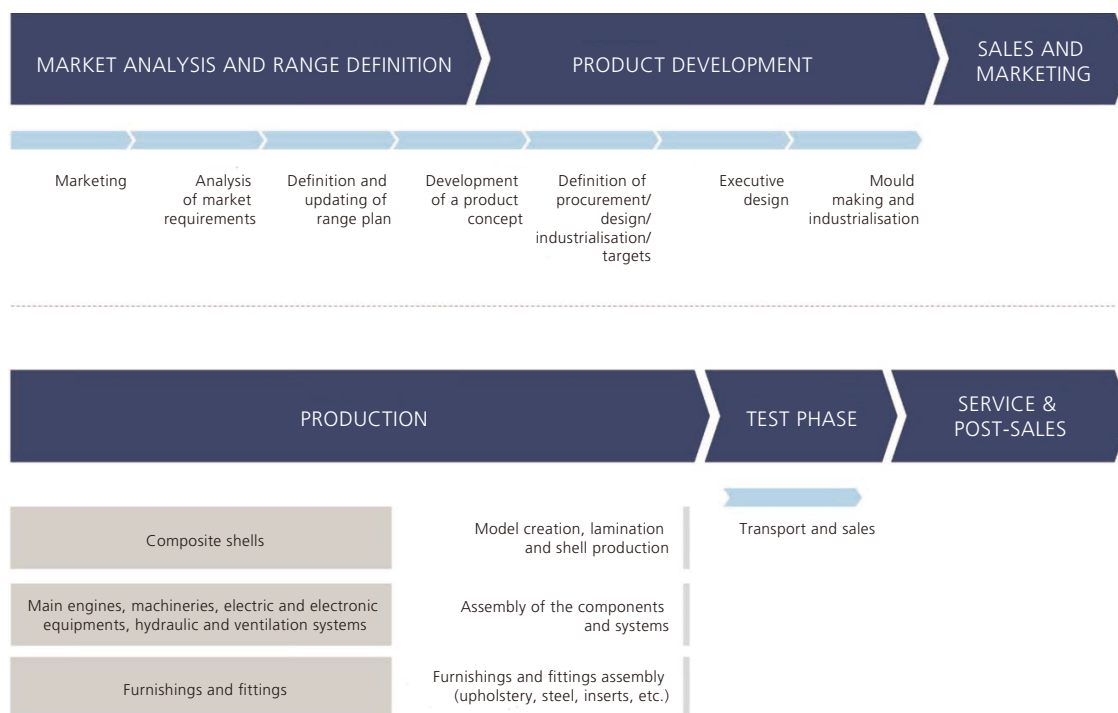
MARKET ANALYSIS AND RANGE DEFINITION

PRODUCT DEVELOPMENT

SALES AND MARKETING

Marketing

Analysis of market requirements

Definition and updating of range plan

Development of a product concept

Definition of procurement/ design/ industrialisation/ targets

Executive design

Mould making and industrialisation

PRODUCTION

TEST PHASE

SERVICE & POST-SALES

Composite shells

Model creation, lamination and shell production

Transport and sales

Main engines, machineries, electric and electronic equipments, hydraulic and ventilation systems

Assembly of the components and systems

Furnishings and fittings

Furnishings and fittings assembly (upholstery, steel, inserts, etc.)